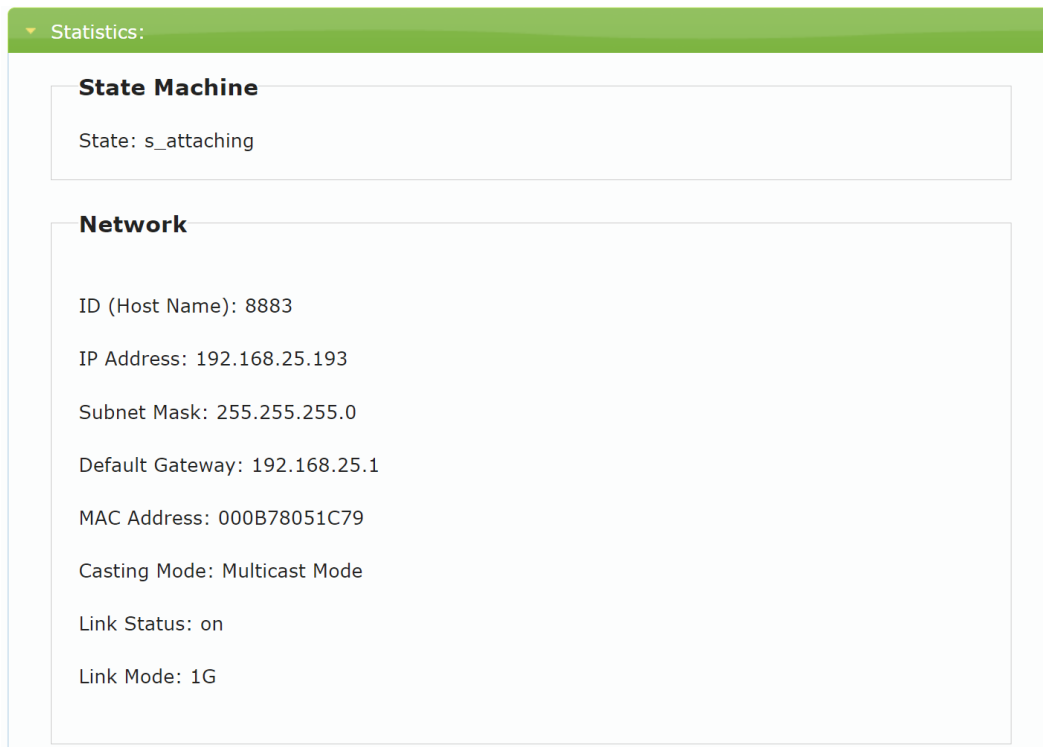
Statistics:

State Machine

State: s_attaching

Network

ID (Host Name): 8883

IP Address: 192.168.25.193

Subnet Mask: 255.255.255.0

Default Gateway: 192.168.25.1

MAC Address: 000B78051C79

Casting Mode: Multicast Mode

Link Status: on

Link Mode: 1G